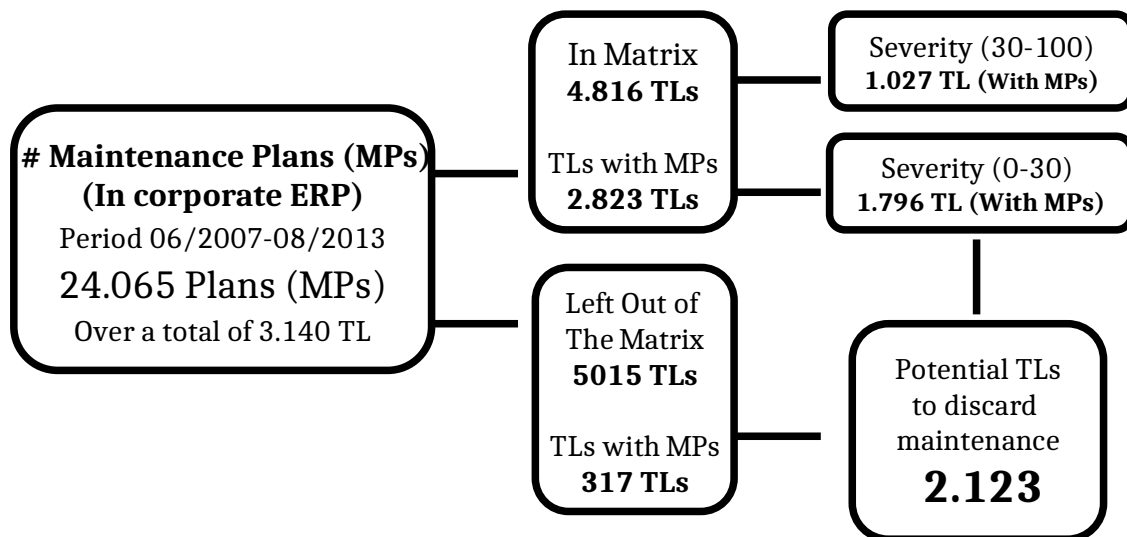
# Maintenance Plans (MPs)
(In corporate ERP)
Period 06/2007-08/2013
24.065 Plans (MPs)
Over a total of 3.140 TL

In Matrix
4.816 TLs

TLs with MPs
2.823 TLs

Left Out of
The Matrix
5015 TLs

TLs with MPs
317 TLs

Severity (30-100)
1.027 TL (With MPs)

Severity (0-30)
1.796 TL (With MPs)

Potential TLs
to discard
maintenance
2.123